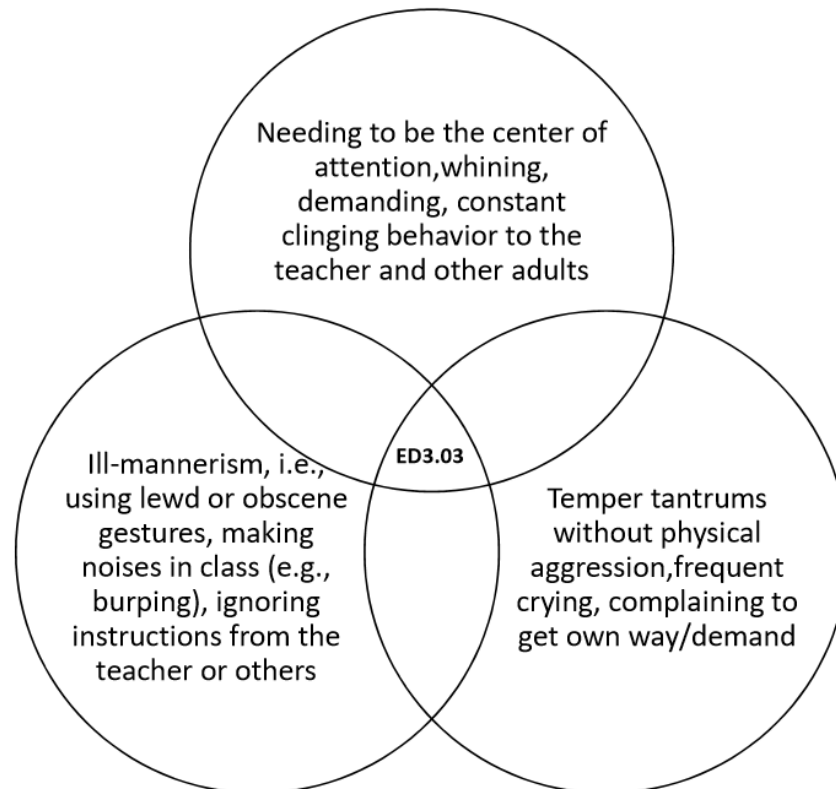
Needing to be the center of attention,whining, demanding, constant clinging behavior to the teacher and other adults

ED3.03

Ill-mannerism, i.e., using lewd or obscene gestures, making noises in class (e.g., burping), ignoring instructions from the teacher or others

Temper tantrums without physical aggression,frequent crying, complaining to get own way/demand